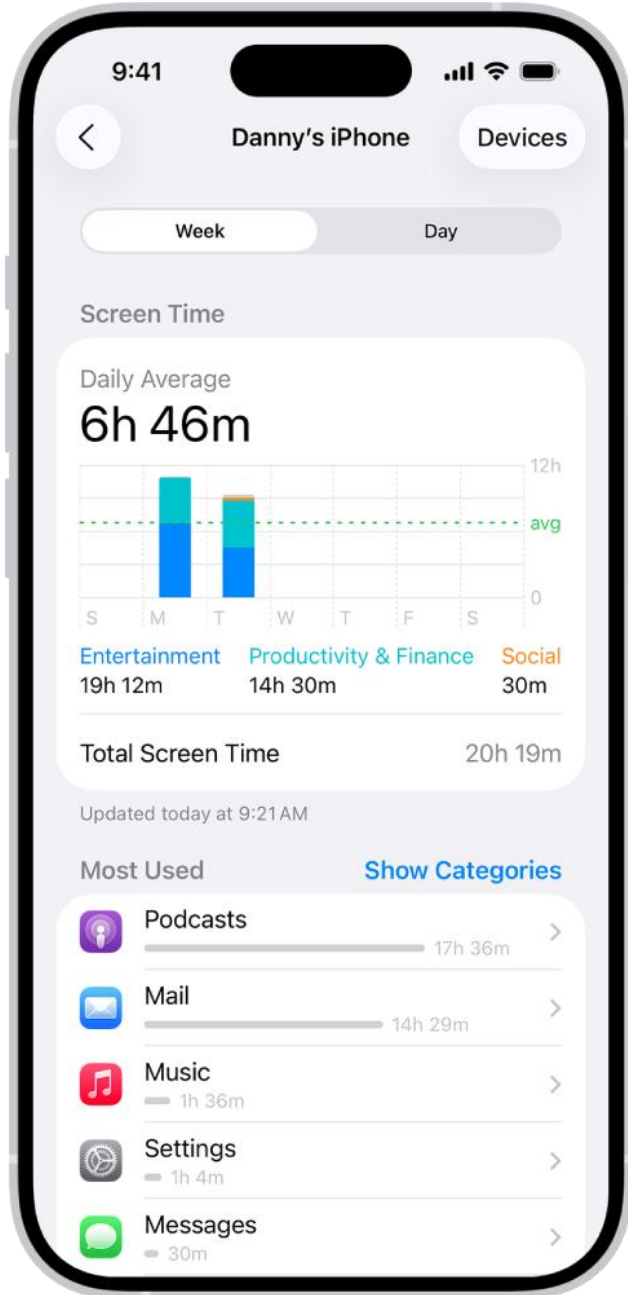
9:41

Danny's iPhone

Devices

Week

Day

Screen Time

Daily Average

6h 46m

12h

avg

0

S M T W T F S

Entertainment
19h 12m

Productivity & Finance
14h 30m

Social
30m

Total Screen Time 20h 19m

Updated today at 9:21 AM

Most Used

Show Categories

Podcasts
17h 36m

Mail
14h 29m

Music
1h 36m

Settings
1h 4m

Messages
30m